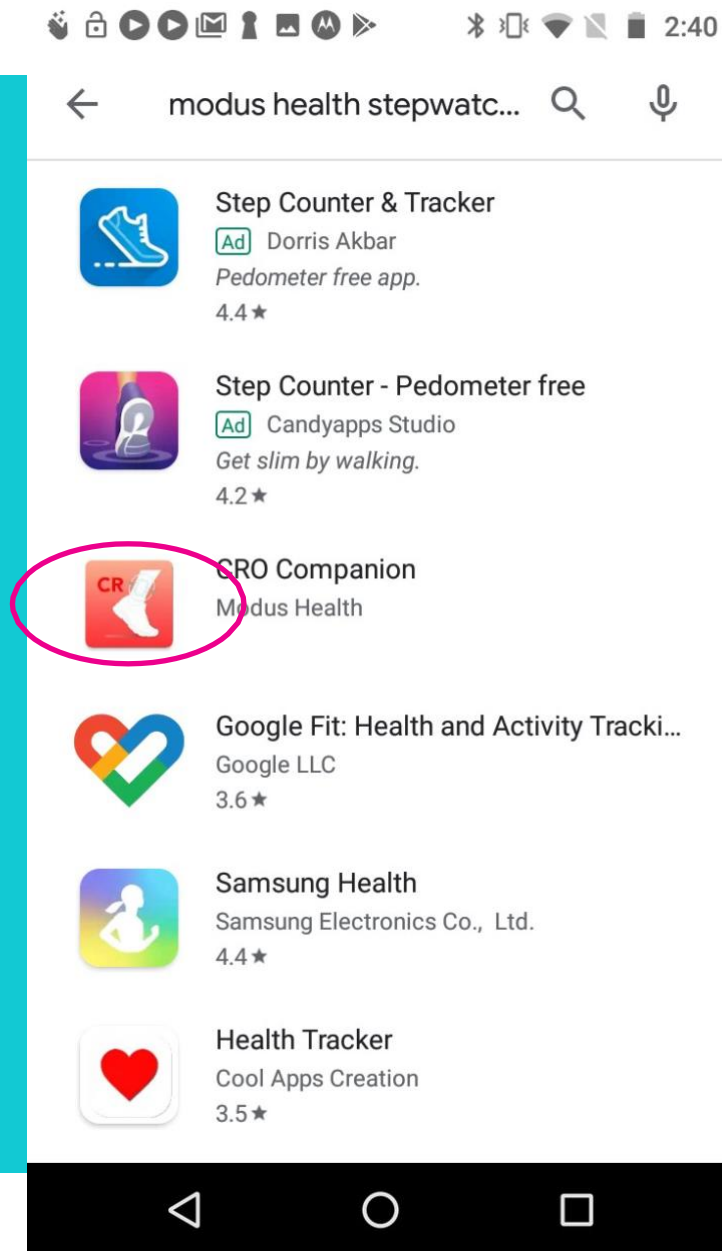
2:40

modus health stepwatc...

Step Counter & Tracker
Ad Dorris Akbar
Pedometer free app.
4.4★

Step Counter - Pedometer free
Ad Candyapps Studio
Get slim by walking.
4.2★

CR

CRO Companion
Modus Health

Google Fit: Health and Activity Tracki...
Google LLC
3.6★

Samsung Health
Samsung Electronics Co., Ltd.
4.4★

Health Tracker
Cool Apps Creation
3.5★